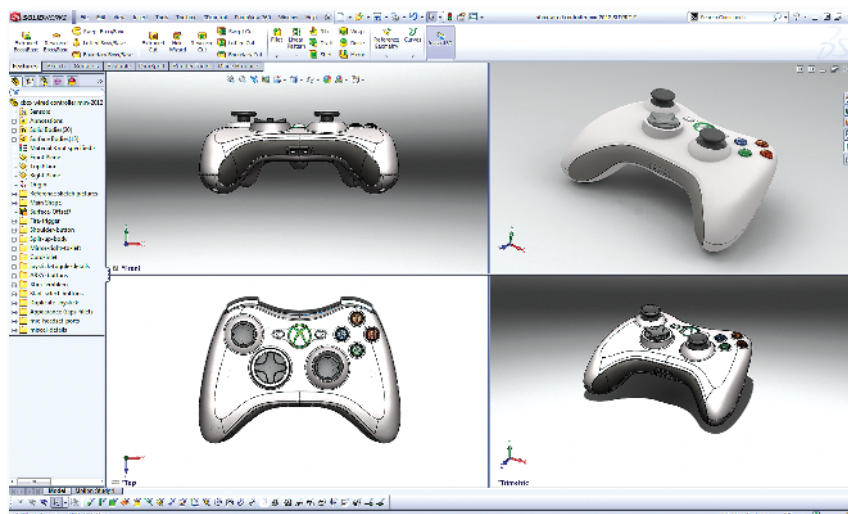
SOLIDWORKS

xbox wired controller.sldprt

Sensors
Annotations
Solid Bodies(20)
Surface Bodies(15)
Material <not specified>
Front Plane
Top Plane
Right Plane
Origin

Model
Motion Study 1

*Front
*Top
*Trimetric

Features
Sketch
Surfaces
Evaluate
DimXpert
Office Products

Extruded Boss/Base
Revolved Boss/Base
Swept Boss/Base
Lofted Boss/Base
Boundary Boss/Base
Extruded Cut
Hole Wizard
Revolved Cut
Swept Cut
Lofted Cut
Boundary Cut
Fillet
Linear Pattern
Rib
Draft
Shell
Wrap
Dome
Mirror
Reference Geometry
Curves
Instant3D

Search Commands